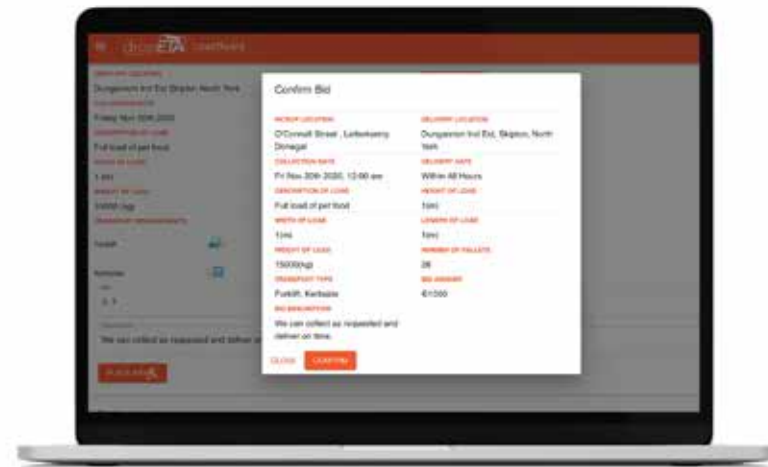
dropETA Dashboard

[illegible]
Dungannon Ind Est Skipton North York
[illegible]
Friday Nov 20th 2020
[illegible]
Full load of pet food
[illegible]
1.4m
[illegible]
15000 kgs
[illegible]
Forklift
Kerbside
We can collect as requested and deliver o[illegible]
PLACE BID

Confirm Bid

PICKUP LOCATION
O'Connell Street , Letterkenny Donegal
DELIVERY LOCATION
Dungannon Ind Est, Skipton, North York
COLLECTION DATE
Fri Nov 20th 2020, 12:00 am
DELIVERY DATE
Within 48 Hours
DESCRIPTION OF LOAD
Full load of pet food
HEIGHT OF LOAD
1(m)
WIDTH OF LOAD
1(m)
LENGTH OF LOAD
1(m)
WEIGHT OF LOAD
15000(kg)
NUMBER OF PALLETS
26
TRANSPORT TYPE
Forklift, Kerbside
BID AMOUNT
€1000
BID DESCRIPTION
We can collect as requested and deliver on time.

CLOSE
CONFIRM